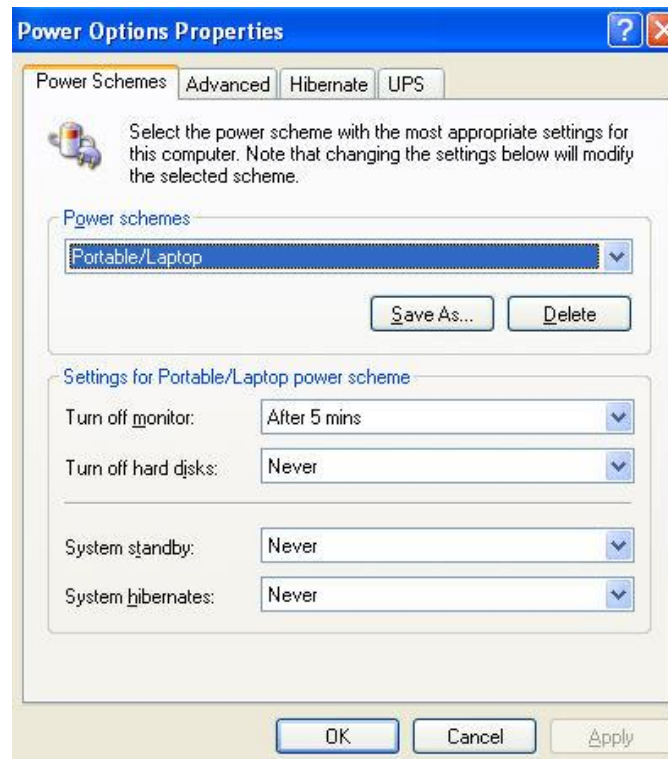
Power Options Properties

Power Schemes | Advanced | Hibernate | UPS

Select the power scheme with the most appropriate settings for this computer. Note that changing the settings below will modify the selected scheme.

Power schemes

Portable/Laptop

Save As...

Delete

Settings for Portable/Laptop power scheme

Turn off monitor: After 5 mins

Turn off hard disks: Never

System standby: Never

System hibernates: Never

OK

Cancel

Apply